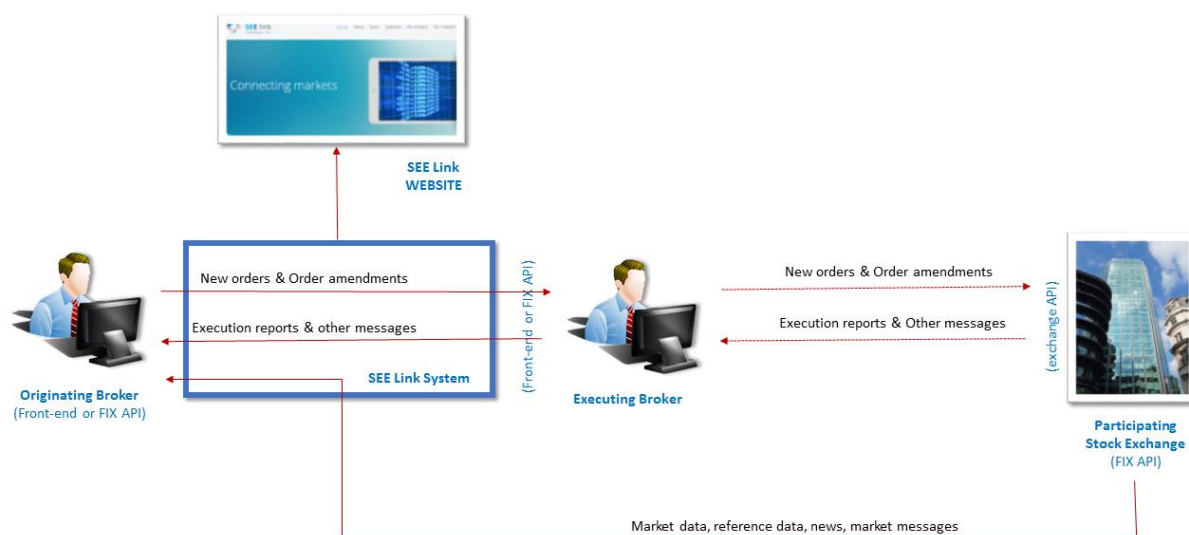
Connecting markets

SEE Link WEBSITE

New orders & Order amendments

Execution reports & other messages

SEE Link System

(Front-end or FIX API)

Originating Broker
(Front-end or FIX API)

Executing Broker

New orders & Order amendments

Execution reports & Other messages

(exchange API)

Participating Stock Exchange
(FIX API)

Market data, reference data, news, market messages